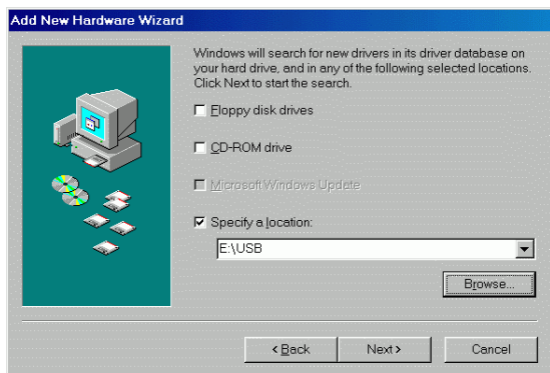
Add New Hardware Wizard

Windows will search for new drivers in its driver database on your hard drive, and in any of the following selected locations. Click Next to start the search.

Floppy disk drives

CD-ROM drive

Microsoft Windows Update

Specify a location:

E:\USB

Browse...

< Back

Next >

Cancel